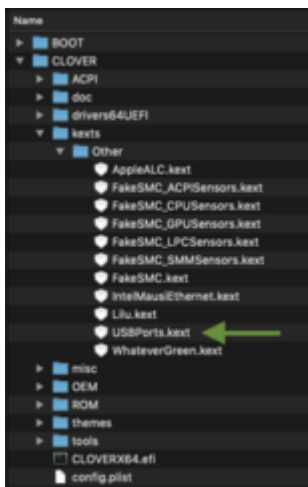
Name
BOOT
CLOVER
ACPI
doc
drivers64UEFI
kexts
Other
AppleALC.kext
FakeSMC_ACPISensors.kext
FakeSMC_CPUSensors.kext
FakeSMC_GPUSensors.kext
FakeSMC_LPCSensors.kext
FakeSMC_SMMSensors.kext
FakeSMC.kext
IntelMausiEthernet.kext
Lilu.kext
USBPorts.kext
WhateverGreen.kext
misc
OEM
ROM
themes
tools
CLOVERX64.efi
config.plist